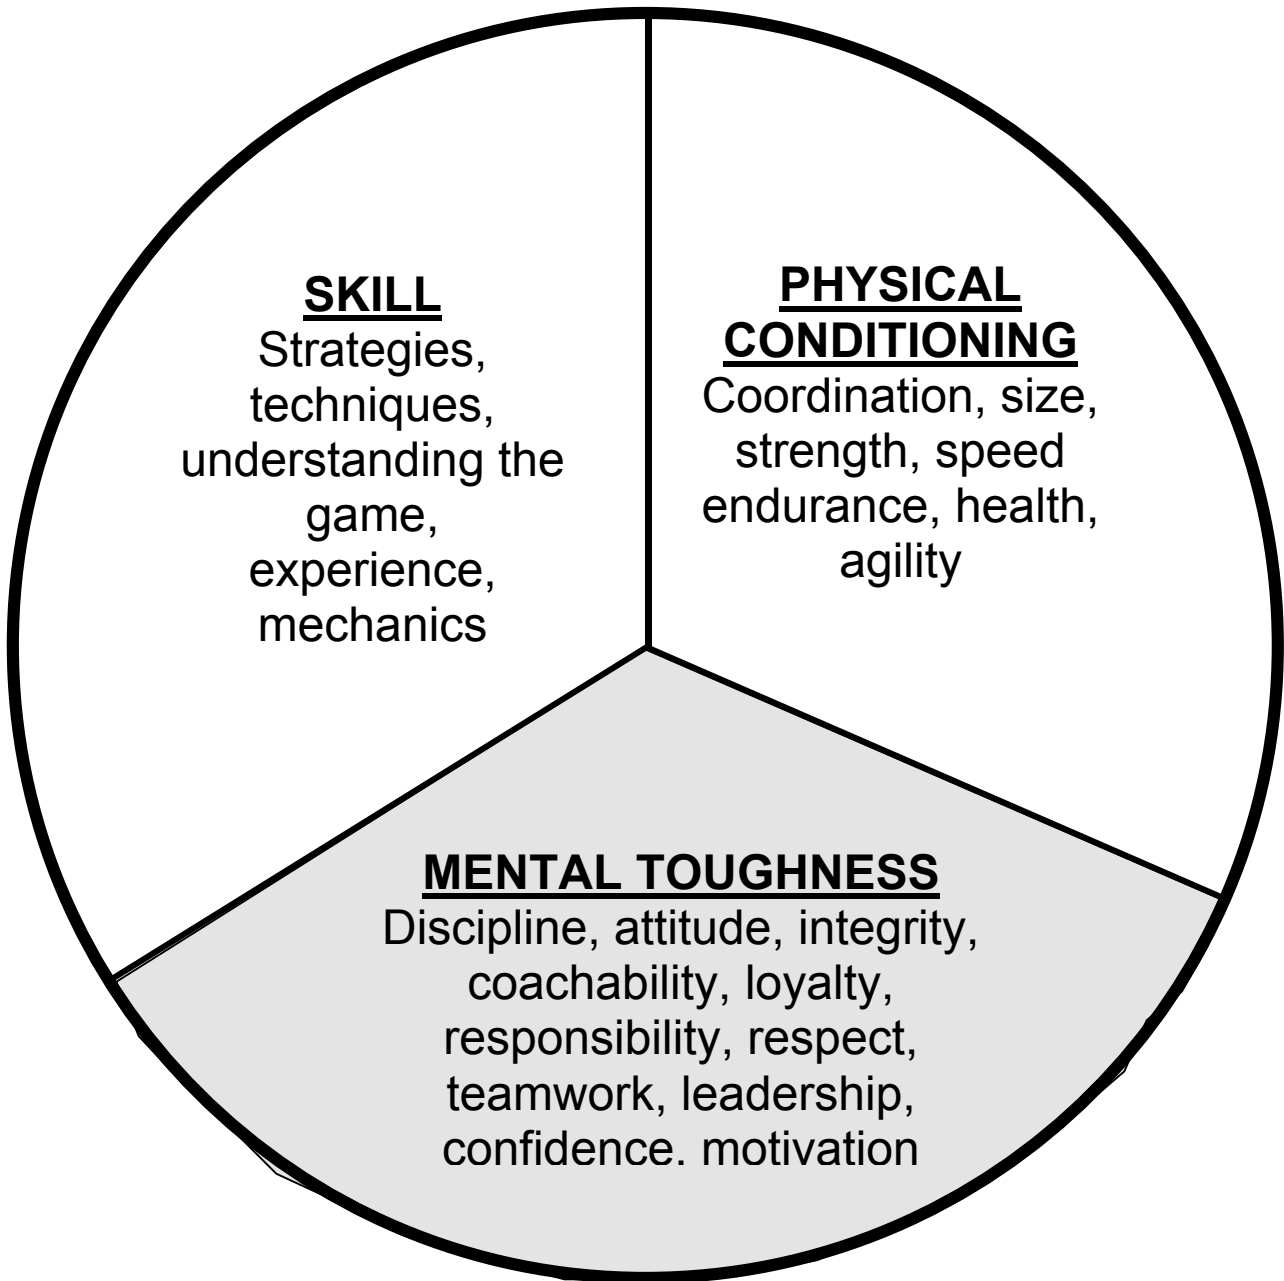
SKILL
Strategies, techniques, understanding the game, experience, mechanics

PHYSICAL CONDITIONING
Coordination, size, strength, speed endurance, health, agility

MENTAL TOUGHNESS
Discipline, attitude, integrity, coachability, loyalty, responsibility, respect, teamwork, leadership, confidence. motivation